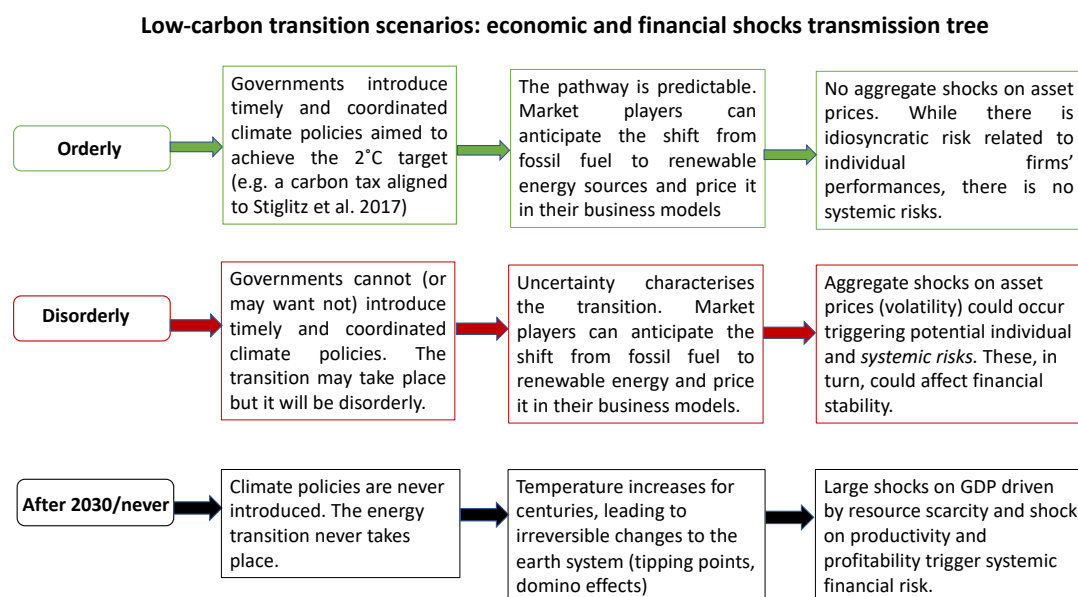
Low-carbon transition scenarios: economic and financial shocks transmission tree

Orderly

Governments introduce timely and coordinated climate policies aimed to achieve the 2˚C target (e.g. a carbon tax aligned to Stiglitz et al. 2017)

The pathway is predictable. Market players can anticipate the shift from fossil fuel to renewable energy sources and price it in their business models

No aggregate shocks on asset prices. While there is idiosyncratic risk related to individual firms' performances, there is no systemic risks.

Disorderly

Governments cannot (or may want not) introduce timely and coordinated climate policies. The transition may take place but it will be disorderly.

Uncertainty characterises the transition. Market players can anticipate the shift from fossil fuel to renewable energy and price it in their business models.

Aggregate shocks on asset prices (volatility) could occur triggering potential individual and systemic risks. These, in turn, could affect financial stability.

After 2030/never

Climate policies are never introduced. The energy transition never takes place.

Temperature increases for centuries, leading to irreversible changes to the earth system (tipping points, domino effects)

Large shocks on GDP driven by resource scarcity and shock on productivity and profitability trigger systemic financial risk.